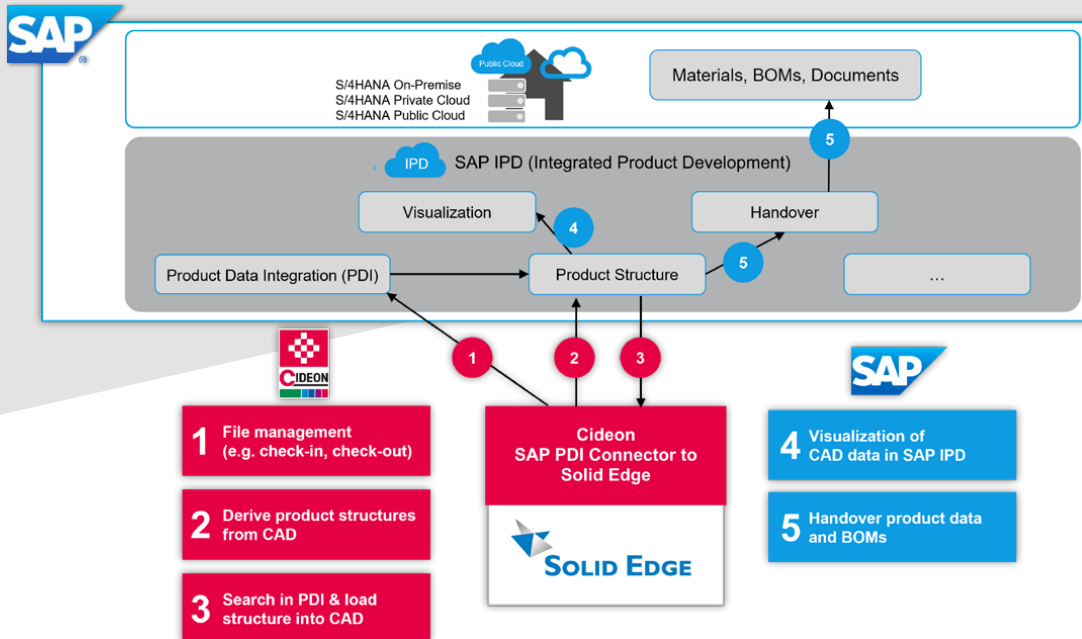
SAP

Public Cloud

S/4HANA On-Premise
S/4HANA Private Cloud
S/4HANA Public Cloud

Materials, BOMs, Documents

5

IPD SAP IPD (Integrated Product Development)

Visualization

4

Handover

Product Data Integration (PDI)

Product Structure

5

...

CIDEON

1

2

3

SAP

1 File management (e.g. check-in, check-out)

2 Derive product structures from CAD

3 Search in PDI & load structure into CAD

Cideon SAP PDI Connector to Solid Edge

SOLID EDGE

4 Visualization of CAD data in SAP IPD

5 Handover product data and BOMs